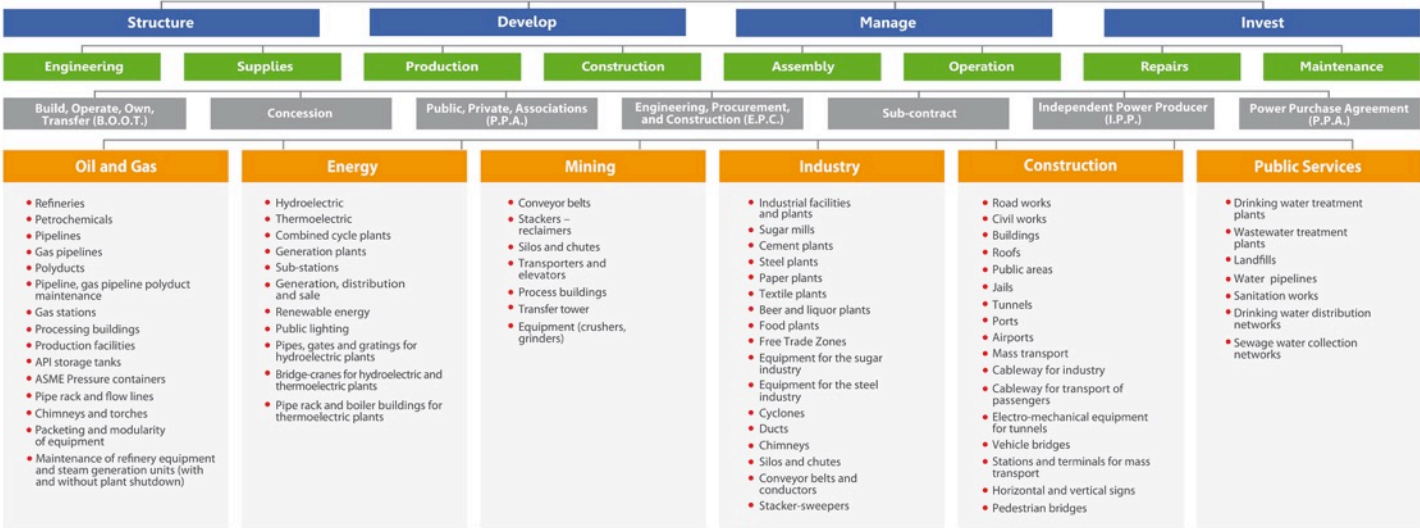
Structure
Develop
Manage
Invest

Engineering
Supplies
Production
Construction
Assembly
Operation
Repairs
Maintenance

Build, Operate, Own, Transfer (B.O.O.T.)
Concession
Public, Private, Associations (P.P.A.)
Engineering, Procurement, and Construction (E.P.C.)
Sub-contract
Independent Power Producer (I.P.P.)
Power Purchase Agreement (P.P.A.)

Oil and Gas
- Refineries
- Petrochemicals
- Pipelines
- Gas pipelines
- Polyducts
- Pipeline, gas pipeline polyduct maintenance
- Gas stations
- Processing buildings
- Production facilities
- API storage tanks
- ASME Pressure containers
- Pipe rack and flow lines
- Chimneys and torches
- Packeting and modularity of equipment
- Maintenance of refinery equipment and steam generation units (with and without plant shutdown)

Energy
- Hydroelectric
- Thermoelectric
- Combined cycle plants
- Generation plants
- Sub-stations
- Generation, distribution and sale
- Renewable energy
- Public lighting
- Pipes, gates and gratings for hydroelectric plants
- Bridge-cranes for hydroelectric and thermoelectric plants
- Pipe rack and boiler buildings for thermoelectric plants

Mining
- Conveyor belts
- Stackers – reclaimers
- Silos and chutes
- Transporters and elevators
- Process buildings
- Transfer tower
- Equipment (crushers, grinders)

Industry
- Industrial facilities and plants
- Sugar mills
- Cement plants
- Steel plants
- Paper plants
- Textile plants
- Beer and liquor plants
- Food plants
- Free Trade Zones
- Equipment for the sugar industry
- Equipment for the steel industry
- Cyclones
- Ducts
- Chimneys
- Silos and chutes
- Conveyor belts and conductors
- Stacker-sweepers

Construction
- Road works
- Civil works
- Buildings
- Roofs
- Public areas
- Jails
- Tunnels
- Ports
- Airports
- Mass transport
- Cableway for industry
- Cableway for transport of passengers
- Electro-mechanical equipment for tunnels
- Vehicle bridges
- Stations and terminals for mass transport
- Horizontal and vertical signs
- Pedestrian bridges

Public Services
- Drinking water treatment plants
- Wastewater treatment plants
- Landfills
- Water pipelines
- Sanitation works
- Drinking water distribution networks
- Sewage water collection networks